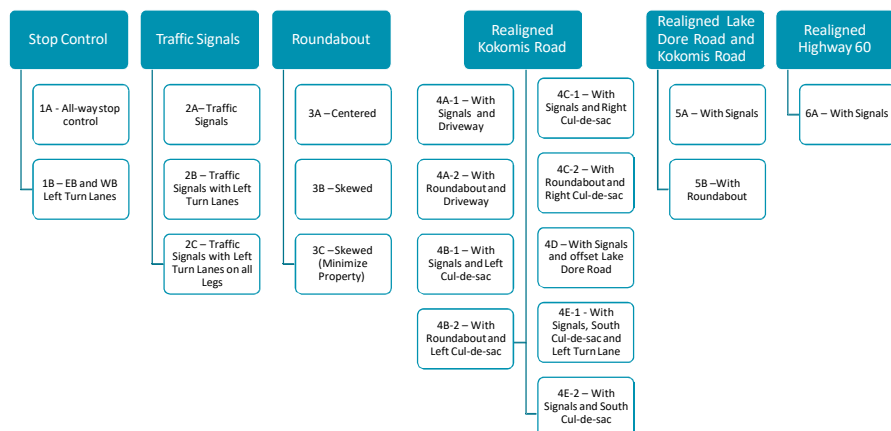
Stop Control

1A - All-way stop control

1B – EB and WB Left Turn Lanes

Traffic Signals

2A– Traffic Signals

2B – Traffic Signals with Left Turn Lanes

2C – Traffic Signals with Left Turn Lanes on all Legs

Roundabout

3A – Centered

3B – Skewed

3C – Skewed (Minimize Property)

Realigned Kokomis Road

4A-1 – With Signals and Driveway

4A-2 – With Roundabout and Driveway

4B-1 – With Signals and Left Cul-de-sac

4B-2 – With Roundabout and Left Cul-de-sac

4C-1 – With Signals and Right Cul-de-sac

4C-2 – With Roundabout and Right Cul-de-sac

4D – With Signals and offset Lake Dore Road

4E-1 - With Signals, South Cul-de-sac and Left Turn Lane

4E-2 – With Signals and South Cul-de-sac

Realigned Lake Dore Road and Kokomis Road

5A – With Signals

5B –With Roundabout

Realigned Highway 60

6A – With Signals